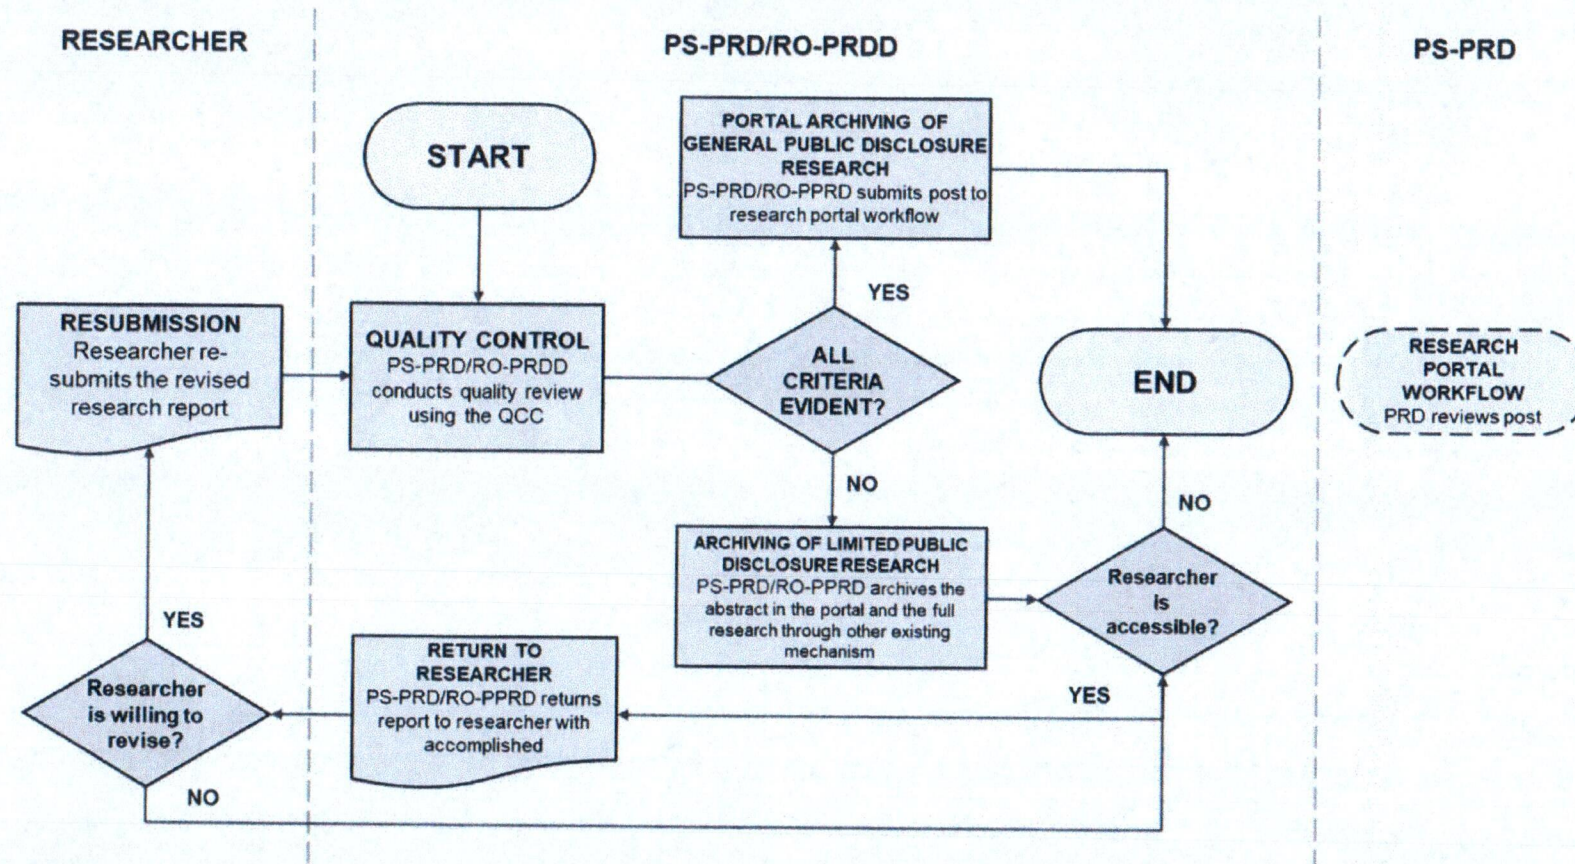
RESEARCHER

PS-PRD/RO-PRDD

PS-PRD

START

PORTAL ARCHIVING OF GENERAL PUBLIC DISCLOSURE RESEARCH
PS-PRD/RO-PPRD submits post to research portal workflow

YES

RESUBMISSION
Researcher re-submits the revised research report

QUALITY CONTROL
PS-PRD/RO-PRDD conducts quality review using the QCC

ALL CRITERIA EVIDENT?

END

RESEARCH PORTAL WORKFLOW
PRD reviews post

NO

NO

ARCHIVING OF LIMITED PUBLIC DISCLOSURE RESEARCH
PS-PRD/RO-PPRD archives the abstract in the portal and the full research through other existing mechanism

Researcher is accessible?

YES

RETURN TO RESEARCHER
PS-PRD/RO-PPRD returns report to researcher with accomplished

YES

Researcher is willing to revise?

NO